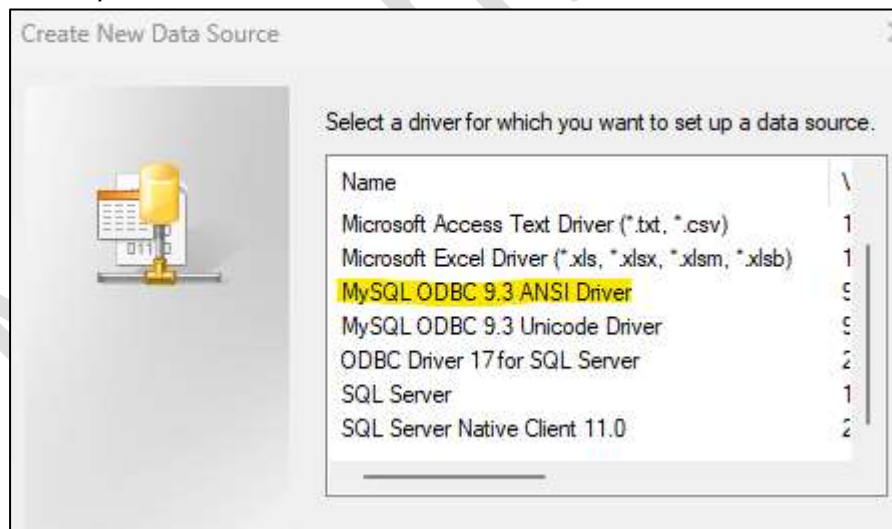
Create New Data Source

Select a driver for which you want to set up a data source.

| Name | \ |
|---|---|
| Microsoft Access Text Driver (*.txt, *.csv) | 1 |
| Microsoft Excel Driver (*.xls, *.xlsx, *.xlsm, *.xlsb) | 1 |
| MySQL ODBC 9.3 ANSI Driver | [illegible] |
| MySQL ODBC 9.3 Unicode Driver | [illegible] |
| ODBC Driver 17 for SQL Server | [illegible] |
| SQL Server | 1 |
| SQL Server Native Client 11.0 | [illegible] |